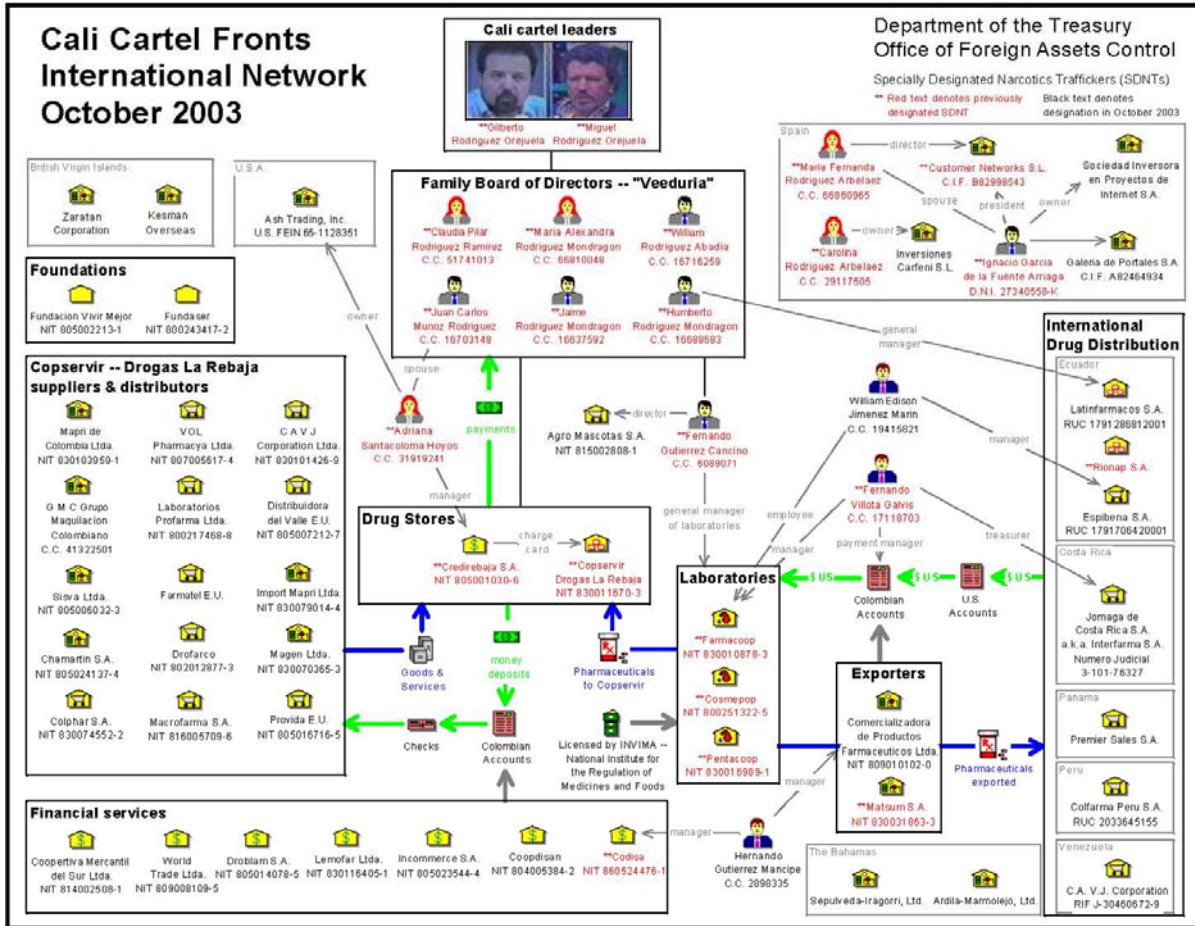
Cali Cartel Fronts
International Network
October 2003

Cali cartel leaders
**Gilberto Rodriguez Orejuela
**Miguel Rodriguez Orejuela

Department of the Treasury
Office of Foreign Assets Control

Specially Designated Narcotics Traffickers (SDNTs)
** Red text denotes previously designated SDNT
Black text denotes designation in October 2003

Spain
**Maria Fernanda Rodriguez Arbelaez C.C. 66860965
director
**Customer Networks S.L. C.I.F. B82998543
Sociedad Inversora en Proyectos de Internet S.A.
spouse
president
owner
**Carolina Rodriguez Arbelaez C.C. 29117505
owner
Inversiones Carfeni S.L.
**Ignacio Garcia de la Fuente Arriaga D.N.I. 27340558-K
Galeria de Portales S.A. C.I.F. A82464934

British Virgin Islands
Zaratan Corporation
Kesman Overseas

U.S.A.
Ash Trading, Inc. U.S. FEIN 65-1128351

Family Board of Directors -- "Veeduria"
**Claudia Pilar Rodriguez Ramirez C.C. 51741013
**Maria Alexandra Rodriguez Mondragon C.C. 66810048
**William Rodriguez Abadia C.C. 16716259
**Juan Carlos Munoz Rodriguez C.C. 16703149
**Jaime Rodriguez Mondragon C.C. 16637592
**Humberto Rodriguez Mondragon C.C. 16698693

Foundations
Fundacion Vivir Mejor NIT 805002213-1
Fundaser NIT 800243417-2

owner
spouse

Copservir -- Drogas La Rebaja suppliers & distributors
Mapri de Colombia Ltda. NIT 830103959-1
VOL Pharmacya Ltda. NIT 807005617-4
C A V J Corporation Ltda. NIT 830101426-9
G M C Grupo Maquilacion Colombiano C.C. 41322501
Laboratorios Profarma Ltda. NIT 800217468-8
Distribuidora del Valle E.U. NIT 805007212-7
Sisva Ltda. NIT 805006032-3
Farmatel E.U.
Import Mapri Ltda. NIT 830079014-4
Chamartin S.A. NIT 805024137-4
Drofarco NIT 802012877-3
Magen Ltda. NIT 830070365-3
Colphar S.A. NIT 830074552-2
Macrofarma S.A. NIT 816005709-6
Provida E.U. NIT 805016716-5

**Adriana Santacoloma Hoyos C.C. 31919241
payments
manager

Agro Mascotas S.A. NIT 815002808-1
director
**Fernando Gutierrez Cancino C.C. 6089071
general manager of laboratories

Drug Stores
**Credirebaja S.A. NIT 805001030-6
charge card
**Copservir Drogas La Rebaja NIT 830011670-3

general manager

William Edison Jimenez Marin C.C. 19415821
manager
employee
**Fernando Villota Galvis C.C. 17118703
manager
payment manager
treasurer

International Drug Distribution
Ecuador
Latinfarmacos S.A. RUC 1791286812001
**Rionap S.A.
Espibena S.A. RUC 1791708420001
Costa Rica
Jomaga de Costa Rica S.A. a.k.a. Interfarma S.A. Numero Judicial 3-101-76327
Panama
Premier Sales S.A.
Peru
Colfarma Peru S.A. RUC 2033645155
Venezuela
C.A. V.J. Corporation RIF J-30460672-9

Laboratories
**Farmacoop NIT 830010878-3
**Cosmepop NIT 800251322-5
**Pentacoop NIT 830016989-1

$ US
$ US
$ US
Colombian Accounts
U.S. Accounts

Goods & Services
money deposits
Pharmaceuticals to Copservir
Checks
Colombian Accounts
Licensed by INVIMA -- National Institute for the Regulation of Medicines and Foods

Exporters
Comercializadora de Productos Farmaceuticos Ltda. NIT 809010102-0
**Matsum S.A. NIT 830031863-3
Pharmaceuticals exported
manager

Financial services
Coopertiva Mercantil del Sur Ltda. NIT 814002508-1
World Trade Ltda. NIT 809008109-5
Droblam S.A. NIT 805014078-5
Lemofar Ltda. NIT 830116405-1
Incommerce S.A. NIT 805023544-4
Coopdisan NIT 804005384-2
**Codisa NIT 860524476-1
manager
Hernando Gutierrez Mancipe C.C. 2898335

The Bahamas
Sepulveda-Iragorri, Ltd.
Ardila-Marmolejo, Ltd.